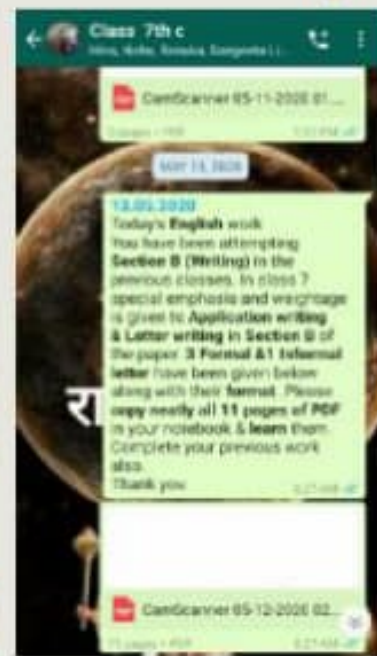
Class 7th c
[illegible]

CamScanner 05-11-2020 01....
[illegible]

MAY 14, 2020

13.05.2020
Today's English work
You have been attempting Section B (Writing) in the previous classes. In class 7 special emphasis and weightage is given to Application writing & Letter writing in Section B of the paper. 3 Formal &1 Informal letter have been given below along with their format. Please copy neatly all 11 pages of PDF in your notebook & learn them. Complete your previous work also.
Thank you
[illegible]

रा

CamScanner 05-12-2020 02...
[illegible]